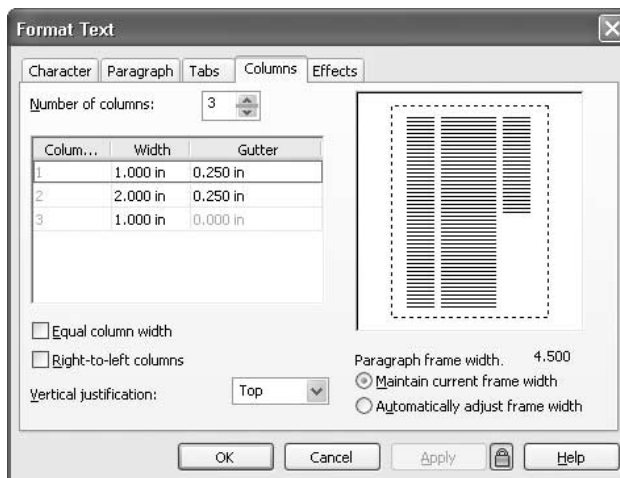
Format Text

Character | Paragraph | Tabs | Columns | Effects

Number of columns: 3

| Colum... | Width | Gutter |
|---|---|---|
| 1 | 1.000 in | 0.250 in |
| 2 | 2.000 in | 0.250 in |
| 3 | 1.000 in | 0.000 in |

Equal column width

Right-to-left columns

Vertical justification: Top

Paragraph frame width. 4.500

Maintain current frame width

Automatically adjust frame width

OK | Cancel | Apply | Help